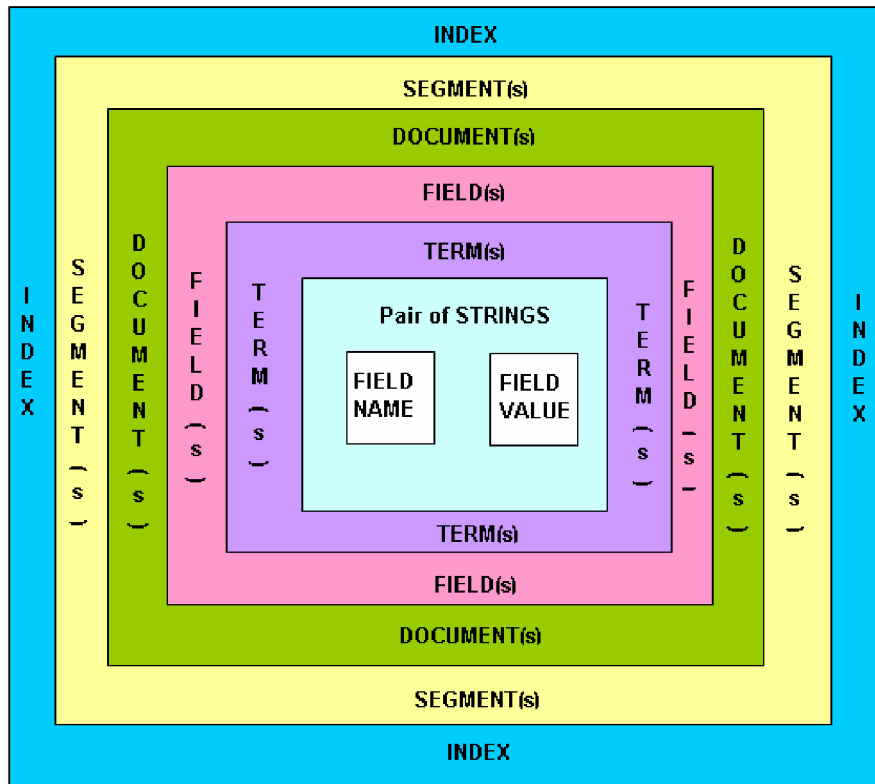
INDEX

SEGMENT(s)

DOCUMENT(s)

FIELD(s)

TERM(s)

INDEX

SEGMENT(s)

DOCUMENT(s)

FIELD(s)

TERM(s)

Pair of STRINGS

FIELD NAME

FIELD VALUE

TERM(s)

FIELD(s)

DOCUMENT(s)

SEGMENT(s)

INDEX

TERM(s)

FIELD(s)

DOCUMENT(s)

SEGMENT(s)

INDEX